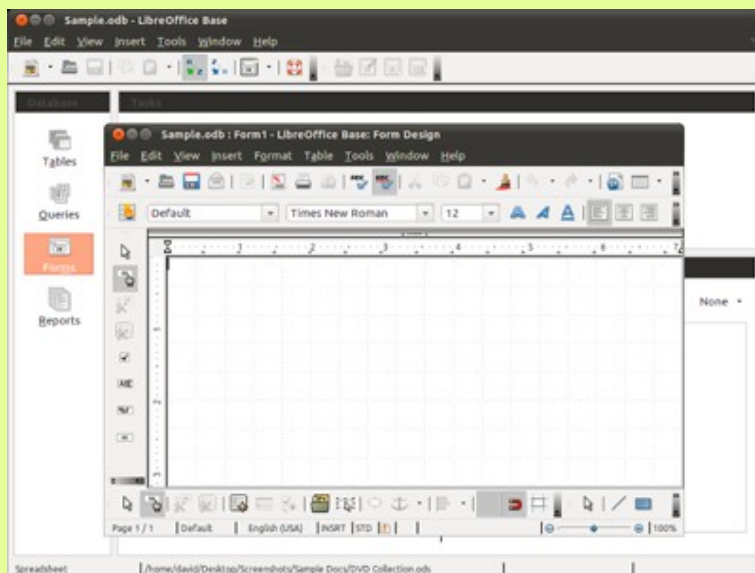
Sample.odb - LibreOffice Base

File Edit View Insert Tools Window Help

Database

Tasks

Tables

Queries

Forms

Reports

Sample.odb : Form1 - LibreOffice Base: Form Design

File Edit View Insert Format Table Tools Window Help

Default

Times New Roman

12

1 2 3 4 5 6 7

None

Page 1 / 1 | Default | English (USA) | INSRT | STD |

100%

Spreadsheet

/home/david/Desktop/Screenshots/Sample Docs/DVD Collection.ods